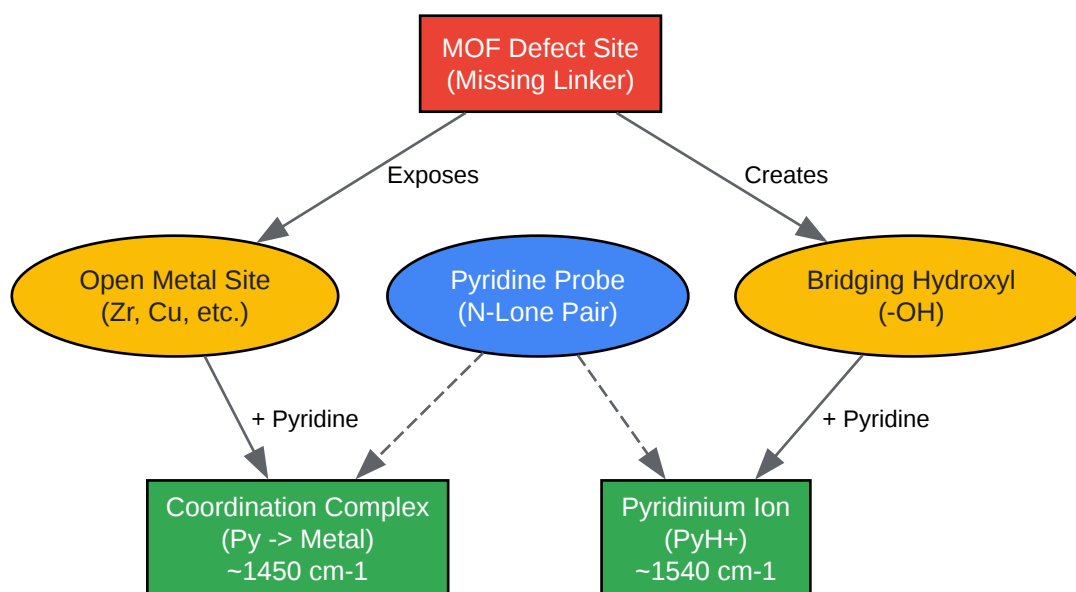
MOF Defect Site
(Missing Linker)

Exposes

Creates

Open Metal Site
(Zr, Cu, etc.)

Pyridine Probe
(N-Lone Pair)

Bridging Hydroxyl
(-OH)

+ Pyridine

+ Pyridine

Coordination Complex
(Py -> Metal)
~1450 cm-1

Pyridinium Ion
(PyH+)
~1540 cm-1